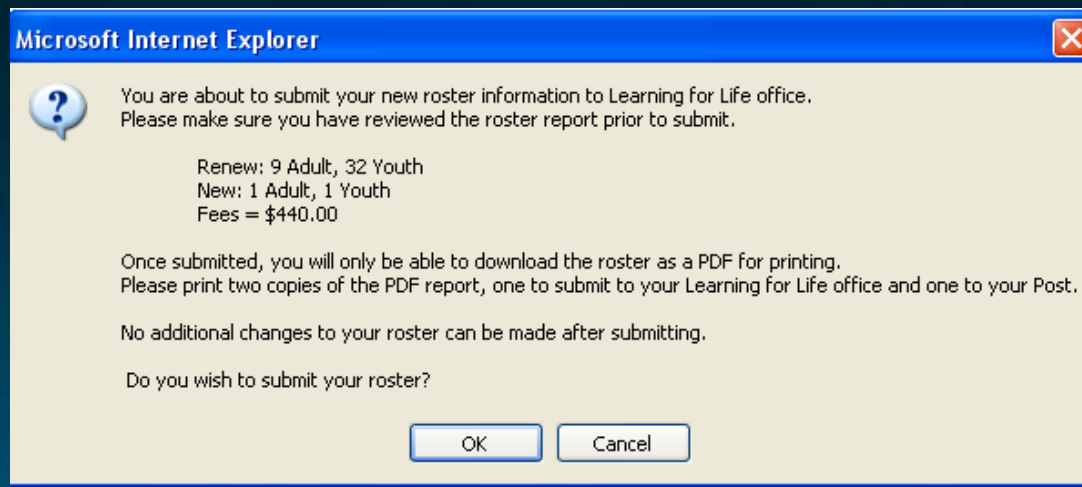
Microsoft Internet Explorer

You are about to submit your new roster information to Learning for Life office.
Please make sure you have reviewed the roster report prior to submit.

Renew: 9 Adult, 32 Youth
New: 1 Adult, 1 Youth
Fees = \$440.00

Once submitted, you will only be able to download the roster as a PDF for printing.
Please print two copies of the PDF report, one to submit to your Learning for Life office and one to your Post.

No additional changes to your roster can be made after submitting.

Do you wish to submit your roster?

OK Cancel